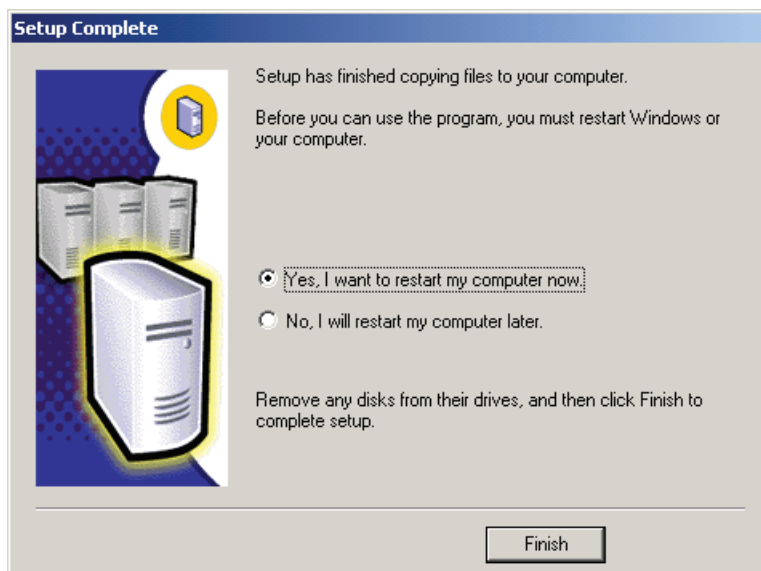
Setup Complete

Setup has finished copying files to your computer.

Before you can use the program, you must restart Windows or your computer.

Yes, I want to restart my computer now.

No, I will restart my computer later.

Remove any disks from their drives, and then click Finish to complete setup.

Finish